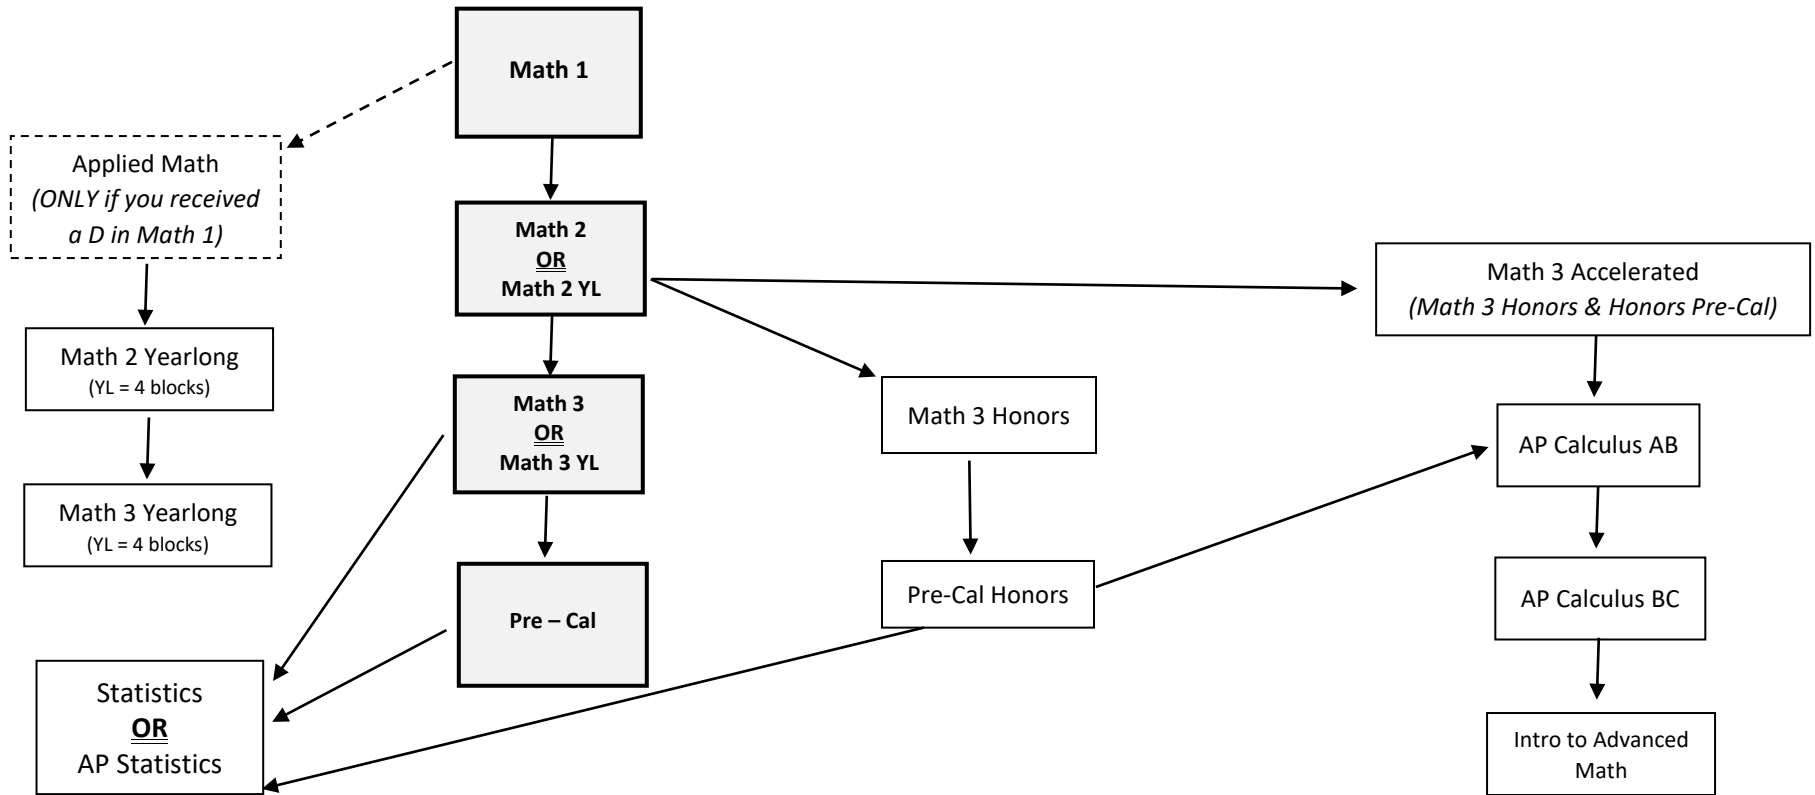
Math 1

Applied Math
(ONLY if you received a D in Math 1)

Math 2
OR
Math 2 YL

Math 3 Accelerated
(Math 3 Honors & Honors Pre-Cal)

Math 2 Yearlong
(YL = 4 blocks)

Math 3
OR
Math 3 YL

Math 3 Honors

AP Calculus AB

Math 3 Yearlong
(YL = 4 blocks)

Pre – Cal

Pre-Cal Honors

AP Calculus BC

Statistics
OR
AP Statistics

Intro to Advanced Math